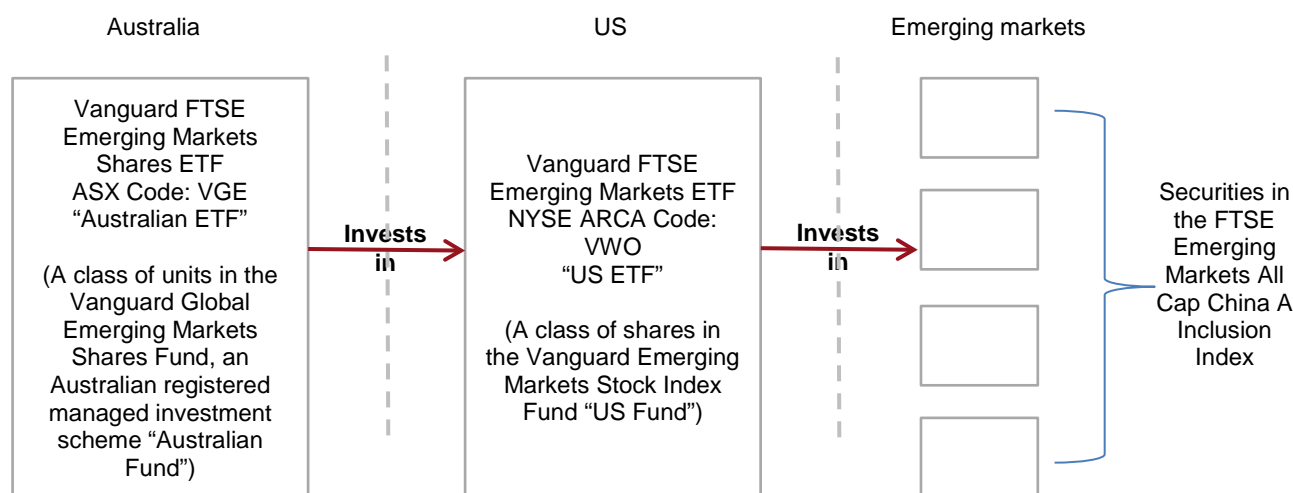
Australia

US

Emerging markets

Vanguard FTSE Emerging Markets Shares ETF
ASX Code: VGE
“Australian ETF”

(A class of units in the Vanguard Global Emerging Markets Shares Fund, an Australian registered managed investment scheme “Australian Fund”)

Invests in

Vanguard FTSE Emerging Markets ETF
NYSE ARCA Code: VWO
“US ETF”

(A class of shares in the Vanguard Emerging Markets Stock Index Fund “US Fund”)

Invests in

Securities in the FTSE Emerging Markets All Cap China A Inclusion Index